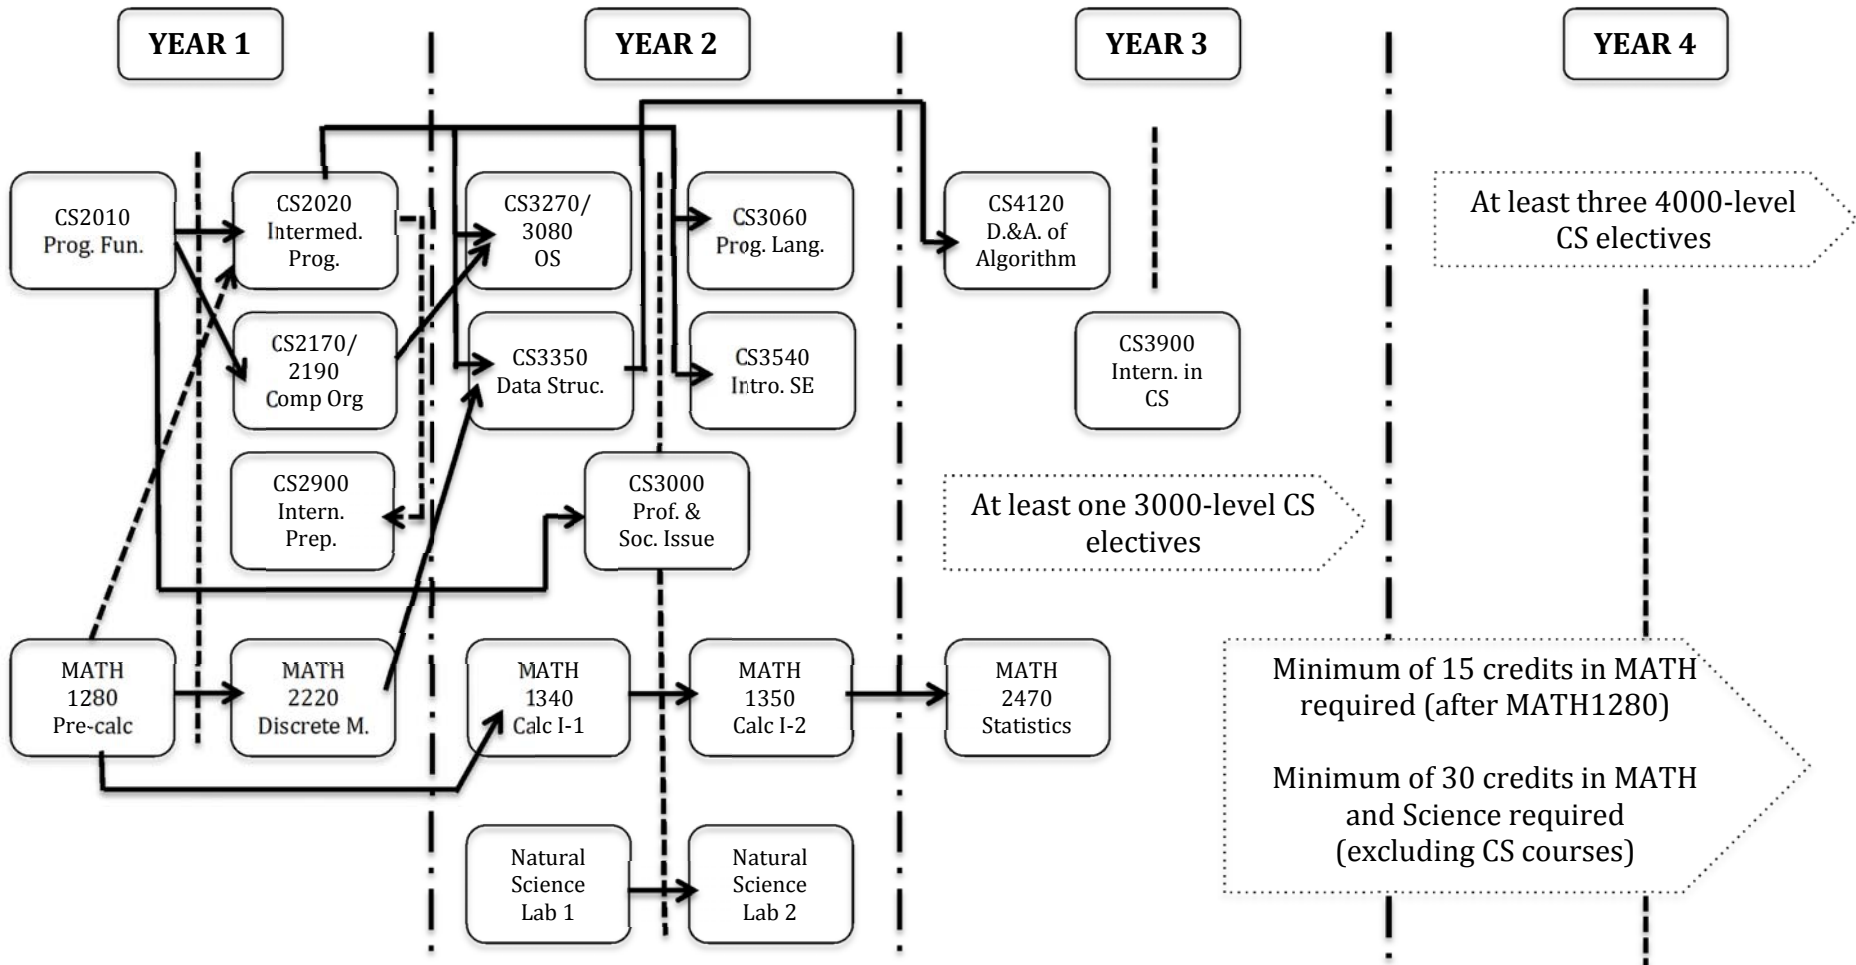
YEAR 1

YEAR 2

YEAR 3

YEAR 4

CS2010
Prog. Fun.

CS2020
Intermed.
Prog.

CS3270/
3080
OS

CS3060
Prog. Lang.

CS4120
D.&A. of
Algorithm

At least three 4000-level CS electives

CS2170/
2190
Comp Org

CS3350
Data Struc.

CS3540
Intro. SE

CS3900
Intern. in
CS

CS2900
Intern.
Prep.

CS3000
Prof. &
Soc. Issue

At least one 3000-level CS electives

MATH
1280
Pre-calc

MATH
2220
Discrete M.

MATH
1340
Calc I-1

MATH
1350
Calc I-2

MATH
2470
Statistics

Minimum of 15 credits in MATH required (after MATH1280)

Minimum of 30 credits in MATH and Science required (excluding CS courses)

Natural
Science
Lab 1

Natural
Science
Lab 2